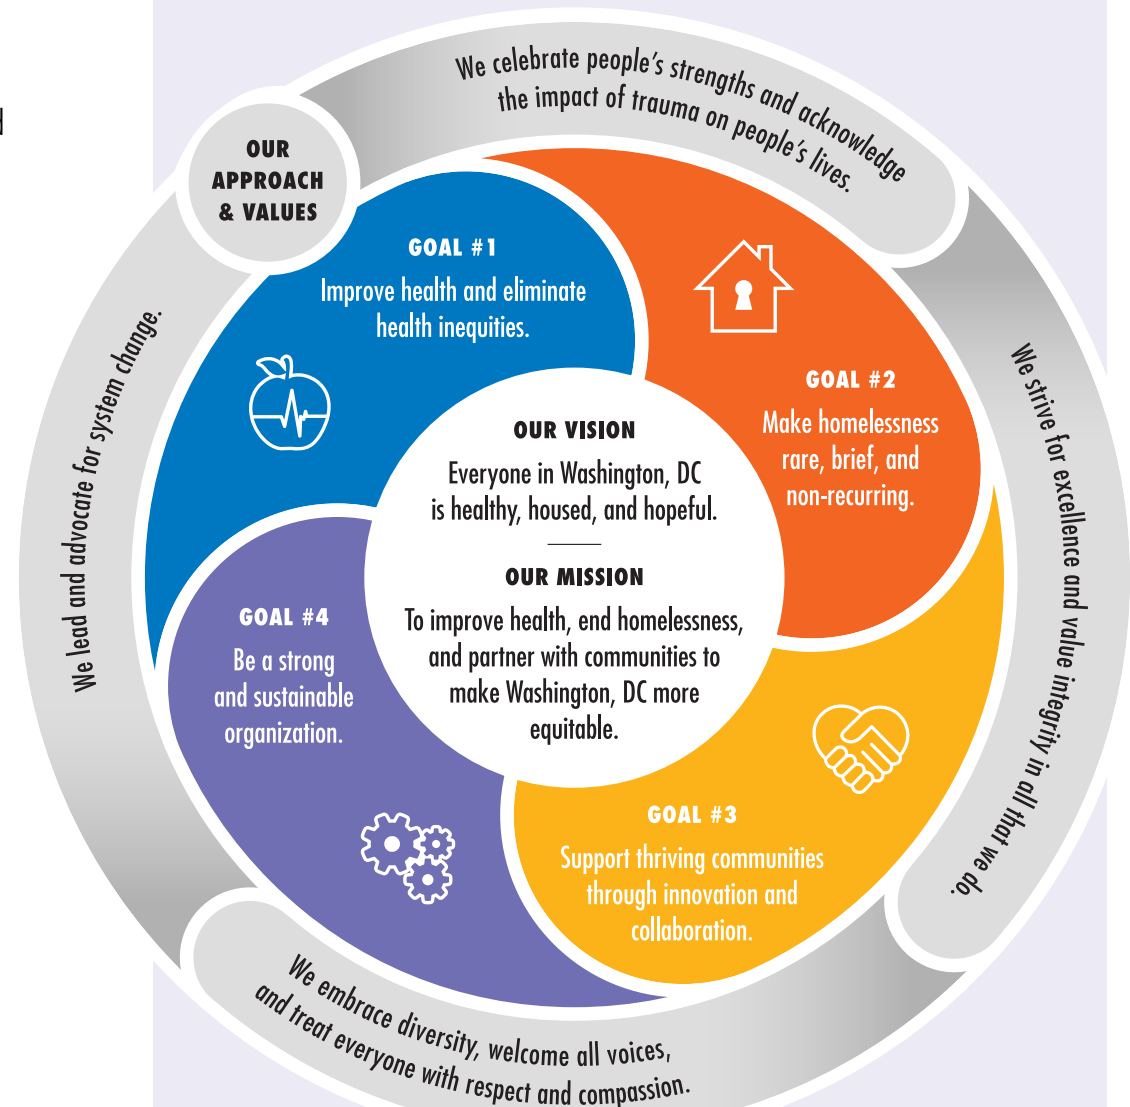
OUR APPROACH & VALUES

We celebrate people's strengths and acknowledge the impact of trauma on people's lives.

We strive for excellence and value integrity in all that we do.

We embrace diversity, welcome all voices, and treat everyone with respect and compassion.

We lead and advocate for system change.

GOAL #1
Improve health and eliminate health inequities.

GOAL #2
Make homelessness rare, brief, and non-recurring.

GOAL #3
Support thriving communities through innovation and collaboration.

GOAL #4
Be a strong and sustainable organization.

OUR VISION
Everyone in Washington, DC is healthy, housed, and hopeful.

OUR MISSION
To improve health, end homelessness, and partner with communities to make Washington, DC more equitable.